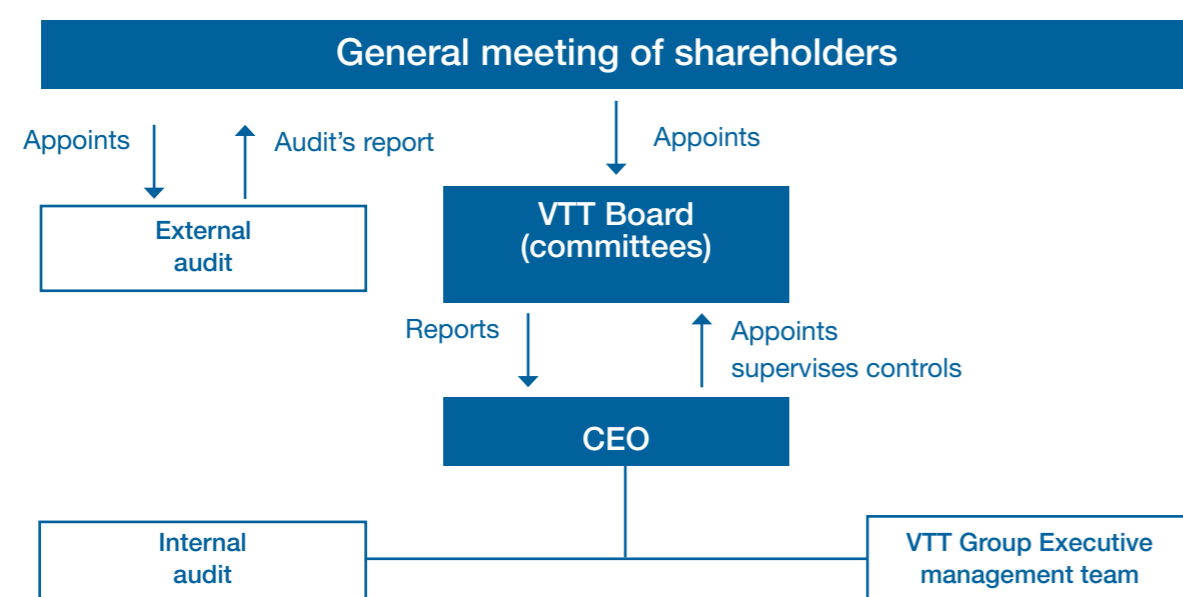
General meeting of shareholders

Appoints

Audit's report

Appoints

External audit

VTT Board (committees)

Reports

Appoints supervises controls

CEO

Internal audit

VTT Group Executive management team